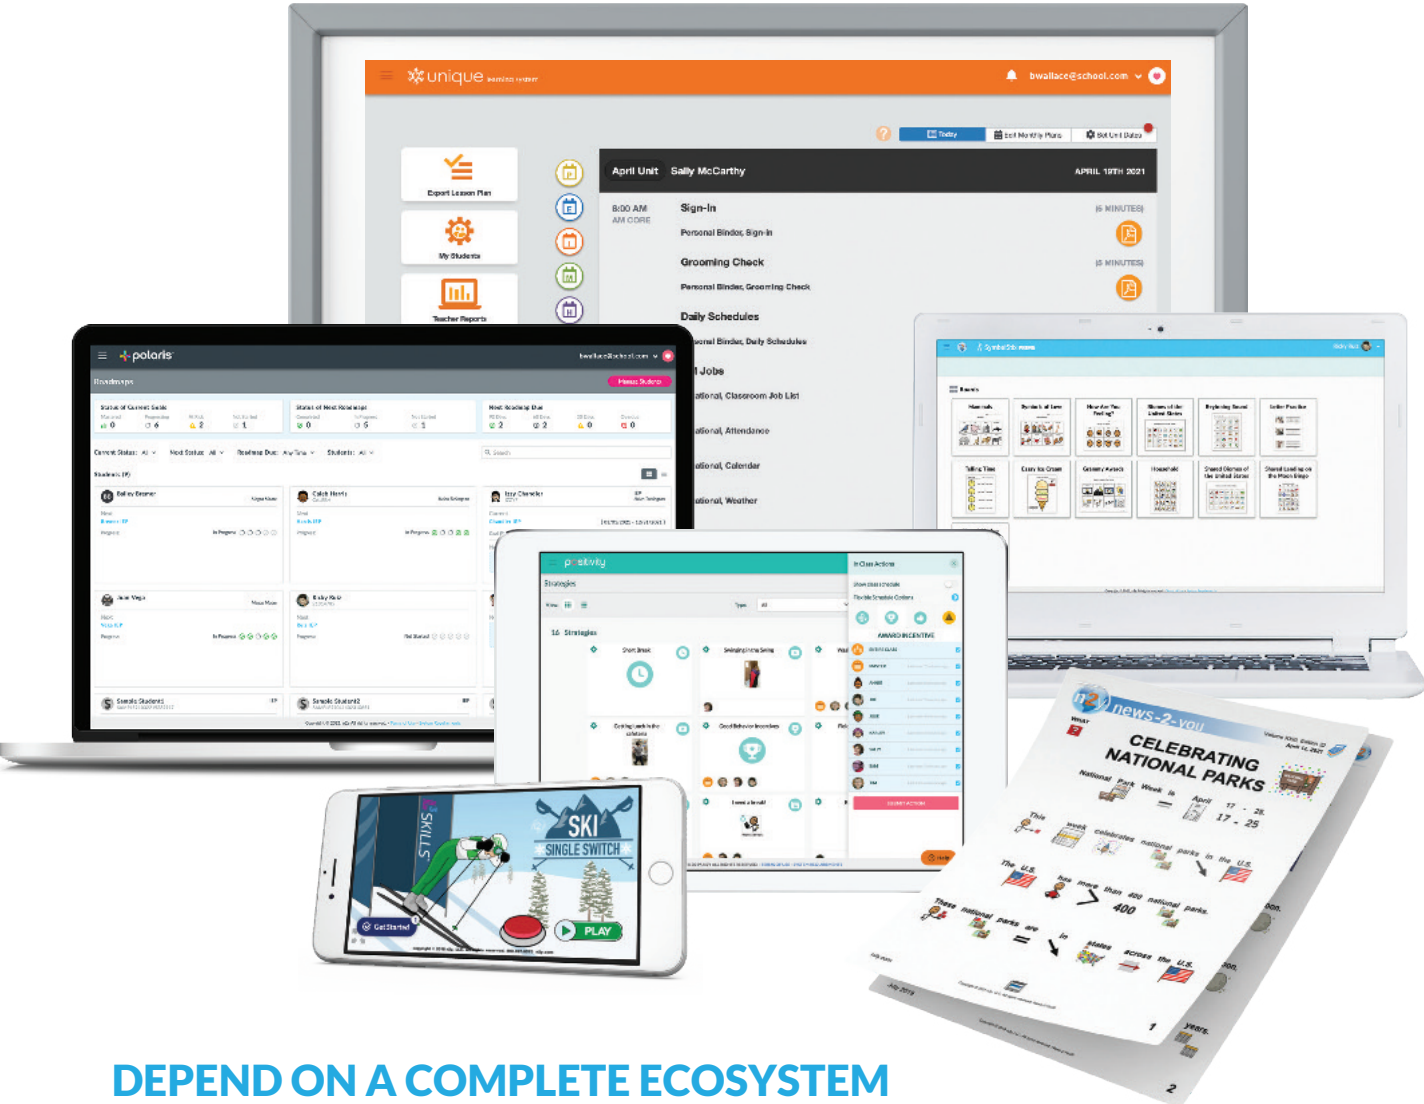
unique learning system

bwallace@school.com

Today | Edit Monthly Plans | Set Unit Dates

Export Lesson Plan

My Students

Teacher Reports

April Unit Sally McCarthy APRIL 19TH 2021

8:00 AM
AM CORE

Sign-In (5 MINUTES)
Personal Binder, Sign-In

Grooming Check (5 MINUTES)
Personal Binder, Grooming Check

Daily Schedules
Personal Binder, Daily Schedules

Jobs
Personal, Classroom Job List

Personal, Attendance

Personal, Calendar

Personal, Weather

polaris

bwallace@school.com

Roadmaps

Status of Current Goals

Status of Next Roadmap

Next Roadmap Due

Students (9)

Bailey Beamer

Caleb Harris

Izzy Chandler

Juan Vega

Ruby Ruiz

Sample Student1

Sample Student2

positivity

Strategies

16 Strategies

Short Break

Swinging in the Swing

Good Behavior Incentives

In Class Actions

AWARD INCENTIVE

SUBMIT ACTION

SymbolStix news

Boards

SKILLS

SKI

SINGLE SWITCH

PLAY

Get Started

news-2-you

CELEBRATING NATIONAL PARKS

National Park Week April 17 - 25

This week celebrates national parks in the U.S.

The U.S. has more than 400 national parks.

These national parks are in states across the U.S.

400

years.

1

2

DEPEND ON A COMPLETE ECOSYSTEM